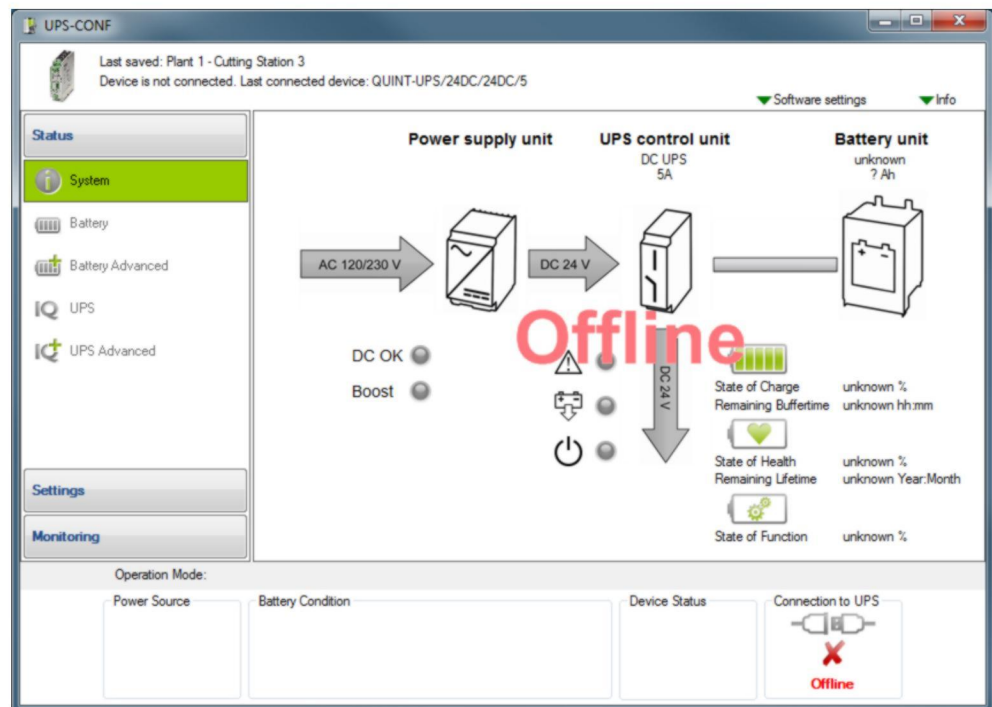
UPS-CONF

Last saved: Plant 1 - Cutting Station 3
Device is not connected. Last connected device: QUINT-UPS/24DC/24DC/5

Software settings
Info

Status
System
Battery
Battery Advanced
UPS
UPS Advanced

Settings
Monitoring

Power supply unit
UPS control unit
DC UPS
5A
Battery unit
unknown
? Ah

AC 120/230 V
DC 24 V

Offline

DC OK
Boost

DC 24 V

State of Charge unknown %
Remaining Buffertime unknown hh:mm
State of Health unknown %
Remaining Lifetime unknown Year:Month
State of Function unknown %

Operation Mode:
Power Source
Battery Condition
Device Status
Connection to UPS
Offline